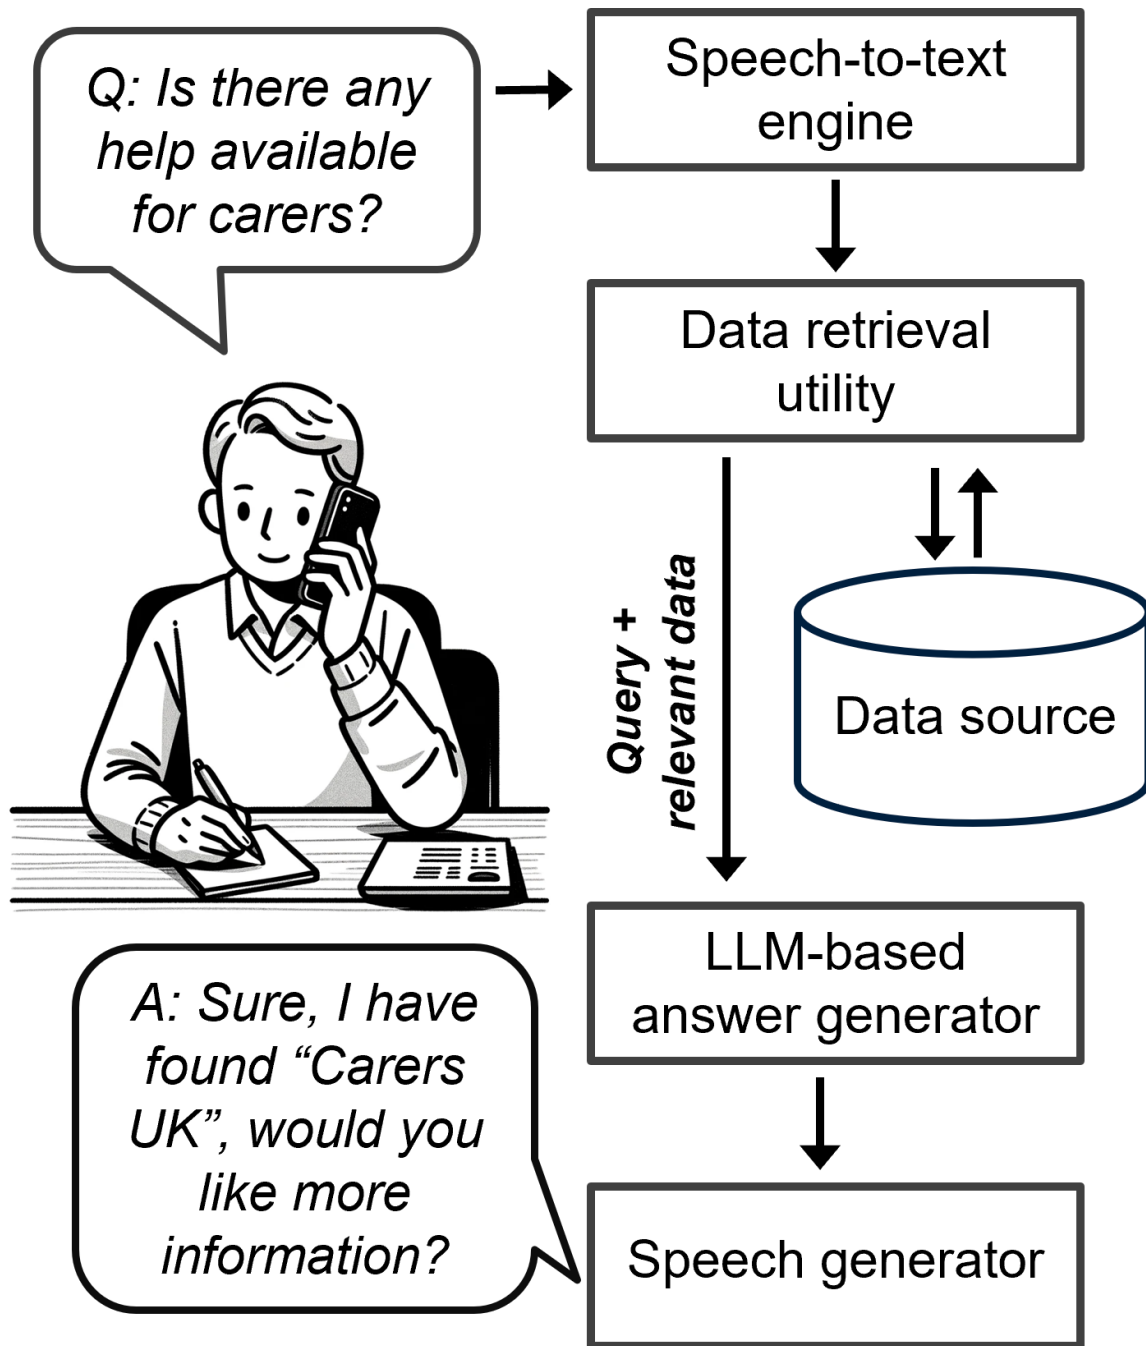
Q: Is there any help available for carers?

Speech-to-text engine

Data retrieval utility

Query + relevant data

Data source

LLM-based answer generator

A: Sure, I have found “Carers UK”, would you like more information?

Speech generator